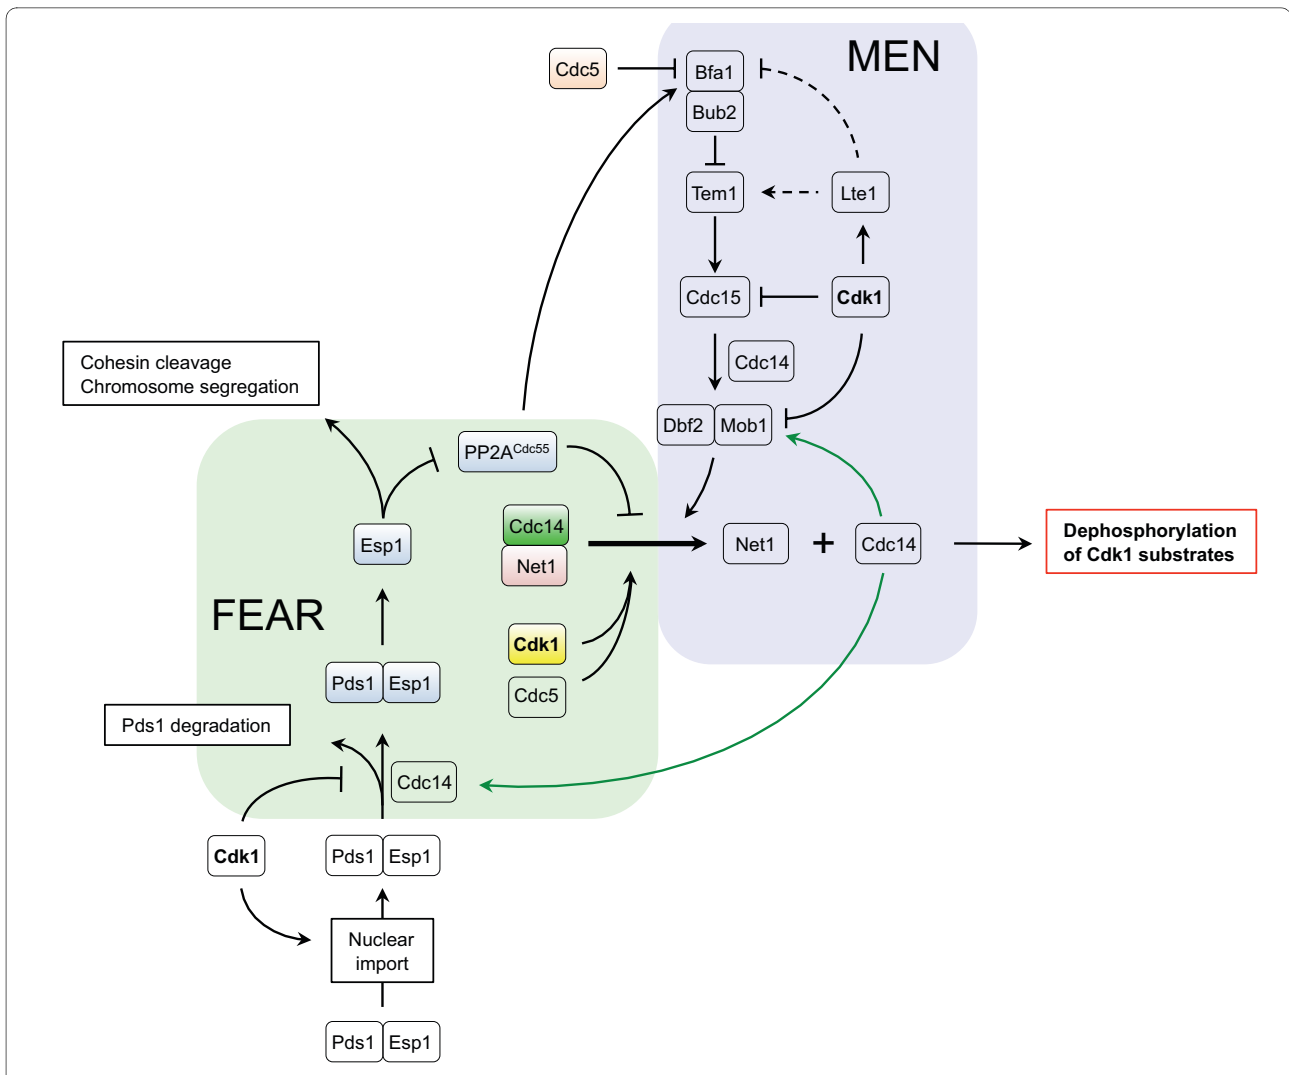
MEN

Cdc5

Bfa1

Bub2

Tem1

Lte1

Cdc15

Cdk1

Cdc14

Dbf2

Mob1

Cohesin cleavage
Chromosome segregation

$PP2A^{Cdc55}$

Esp1

Cdc14

Net1

Net1

+

Cdc14

Dephosphorylation of Cdk1 substrates

FEAR

Cdk1

Cdc5

Pds1

Esp1

Pds1 degradation

Cdc14

Cdk1

Pds1

Esp1

Nuclear import

Pds1

Esp1